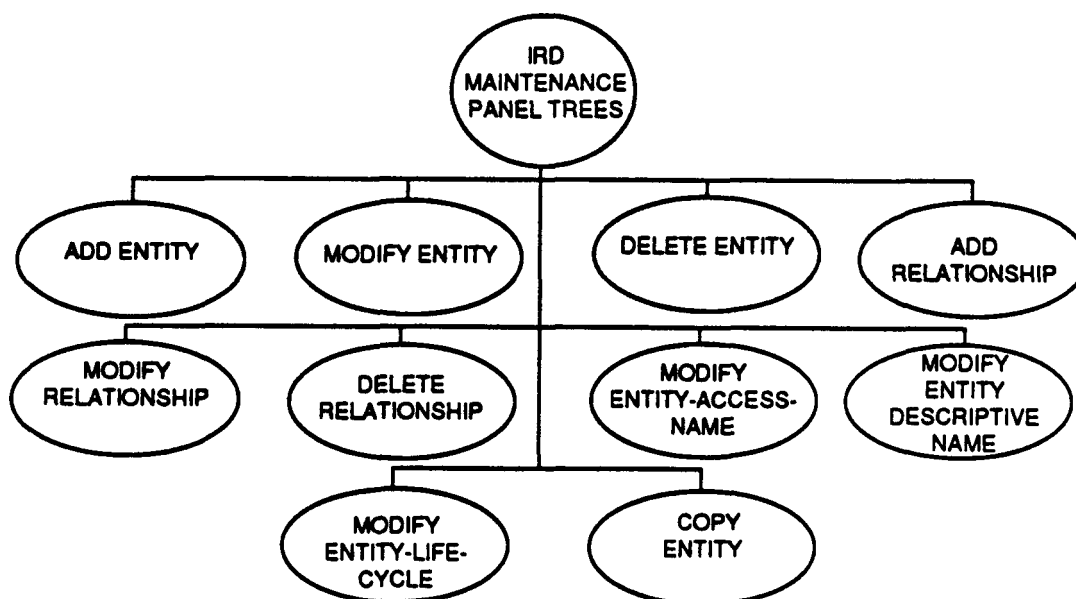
IRD MAINTENANCE PANEL TREES

ADD ENTITY

MODIFY ENTITY

DELETE ENTITY

ADD RELATIONSHIP

MODIFY RELATIONSHIP

DELETE RELATIONSHIP

MODIFY ENTITY-ACCESS-NAME

MODIFY ENTITY DESCRIPTIVE NAME

MODIFY ENTITY-LIFE-CYCLE

COPY ENTITY